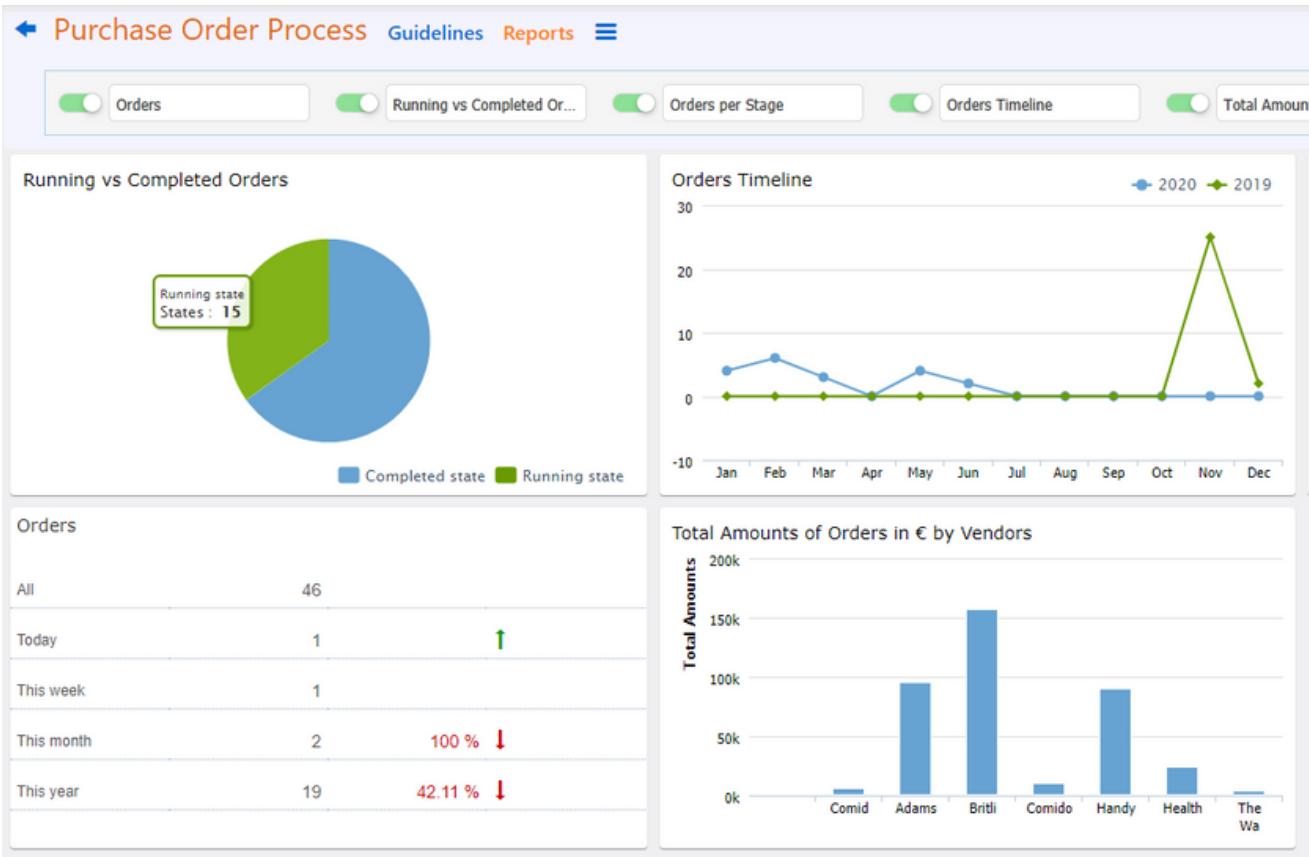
Purchase Order Process Guidelines Reports

Orders | Running vs Completed Or... | Orders per Stage | Orders Timeline | Total Amoun

Running vs Completed Orders

Running state
States : 15

Completed state Running state

Orders Timeline

2020 2019

30
20
10
0
-10

Jan Feb Mar Apr May Jun Jul Aug Sep Oct Nov Dec

Orders

| | | |
|---|---|---|
| All | 46 | |
| Today | 1 | ↑ |
| This week | 1 | |
| This month | 2 | 100 % ↓ |
| This year | 19 | 42.11 % ↓ |

Total Amounts of Orders in € by Vendors

Total Amounts

200k
150k
100k
50k
0k

Comid Adams Britli Comido Handy Health The Wa